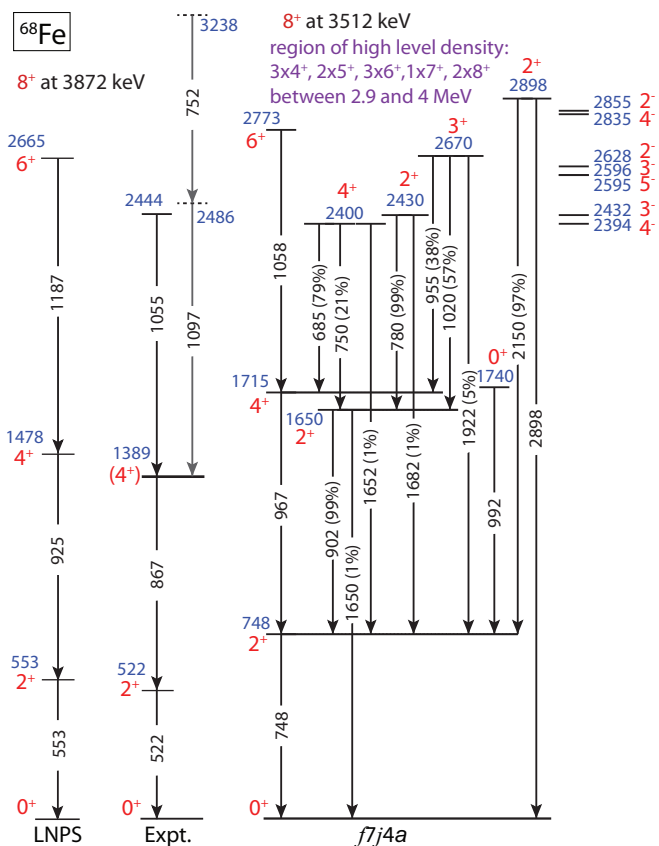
$^{68}$Fe

$8^+$ at 3872 keV

$8^+$ at 3512 keV

region of high level density: $3x4^+$, $2x5^+$, $3x6^+$, $1x7^+$, $2x8^+$ between 2.9 and 4 MeV

2665
$6^+$
1187
1478
$4^+$
925
553
$2^+$
553
$0^+$
LNPS

3238
752
2444
2486
1055
1097
1389
$(4^+)$
867
522
$2^+$
522
$0^+$
Expt.

2773
$6^+$
1058
$4^+$
2400
$2^+$
2430
$3^+$
2670
$2^+$
2898
685 (79%)
750 (21%)
780 (99%)
955 (38%)
1020 (57%)
2150 (97%)
$0^+$
1740
1715
$4^+$
1650
$2^+$
1922 (5%)
967
902 (99%)
1652 (1%)
1682 (1%)
992
2898
748
$2^+$
1650 (1%)
748
$0^+$
f7j4a

2855 $2^-$
2835 $4^-$
2628 $2^-$
2596 $3^-$
2595 $5^-$
2432 $3^-$
2394 $4^-$